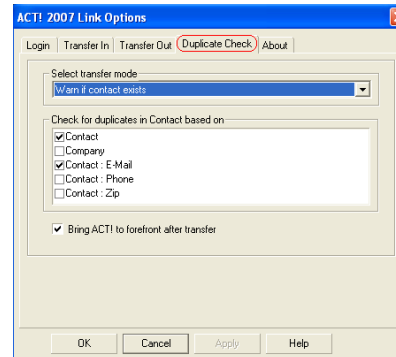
ACT! 2007 Link Options

Login | Transfer In | Transfer Out | Duplicate Check | About

Select transfer mode

Warn if contact exists

Check for duplicates in Contact based on

Contact
Company
Contact : E-Mail
Contact : Phone
Contact : Zip

Bring ACT! to forefront after transfer

OK | Cancel | Apply | Help